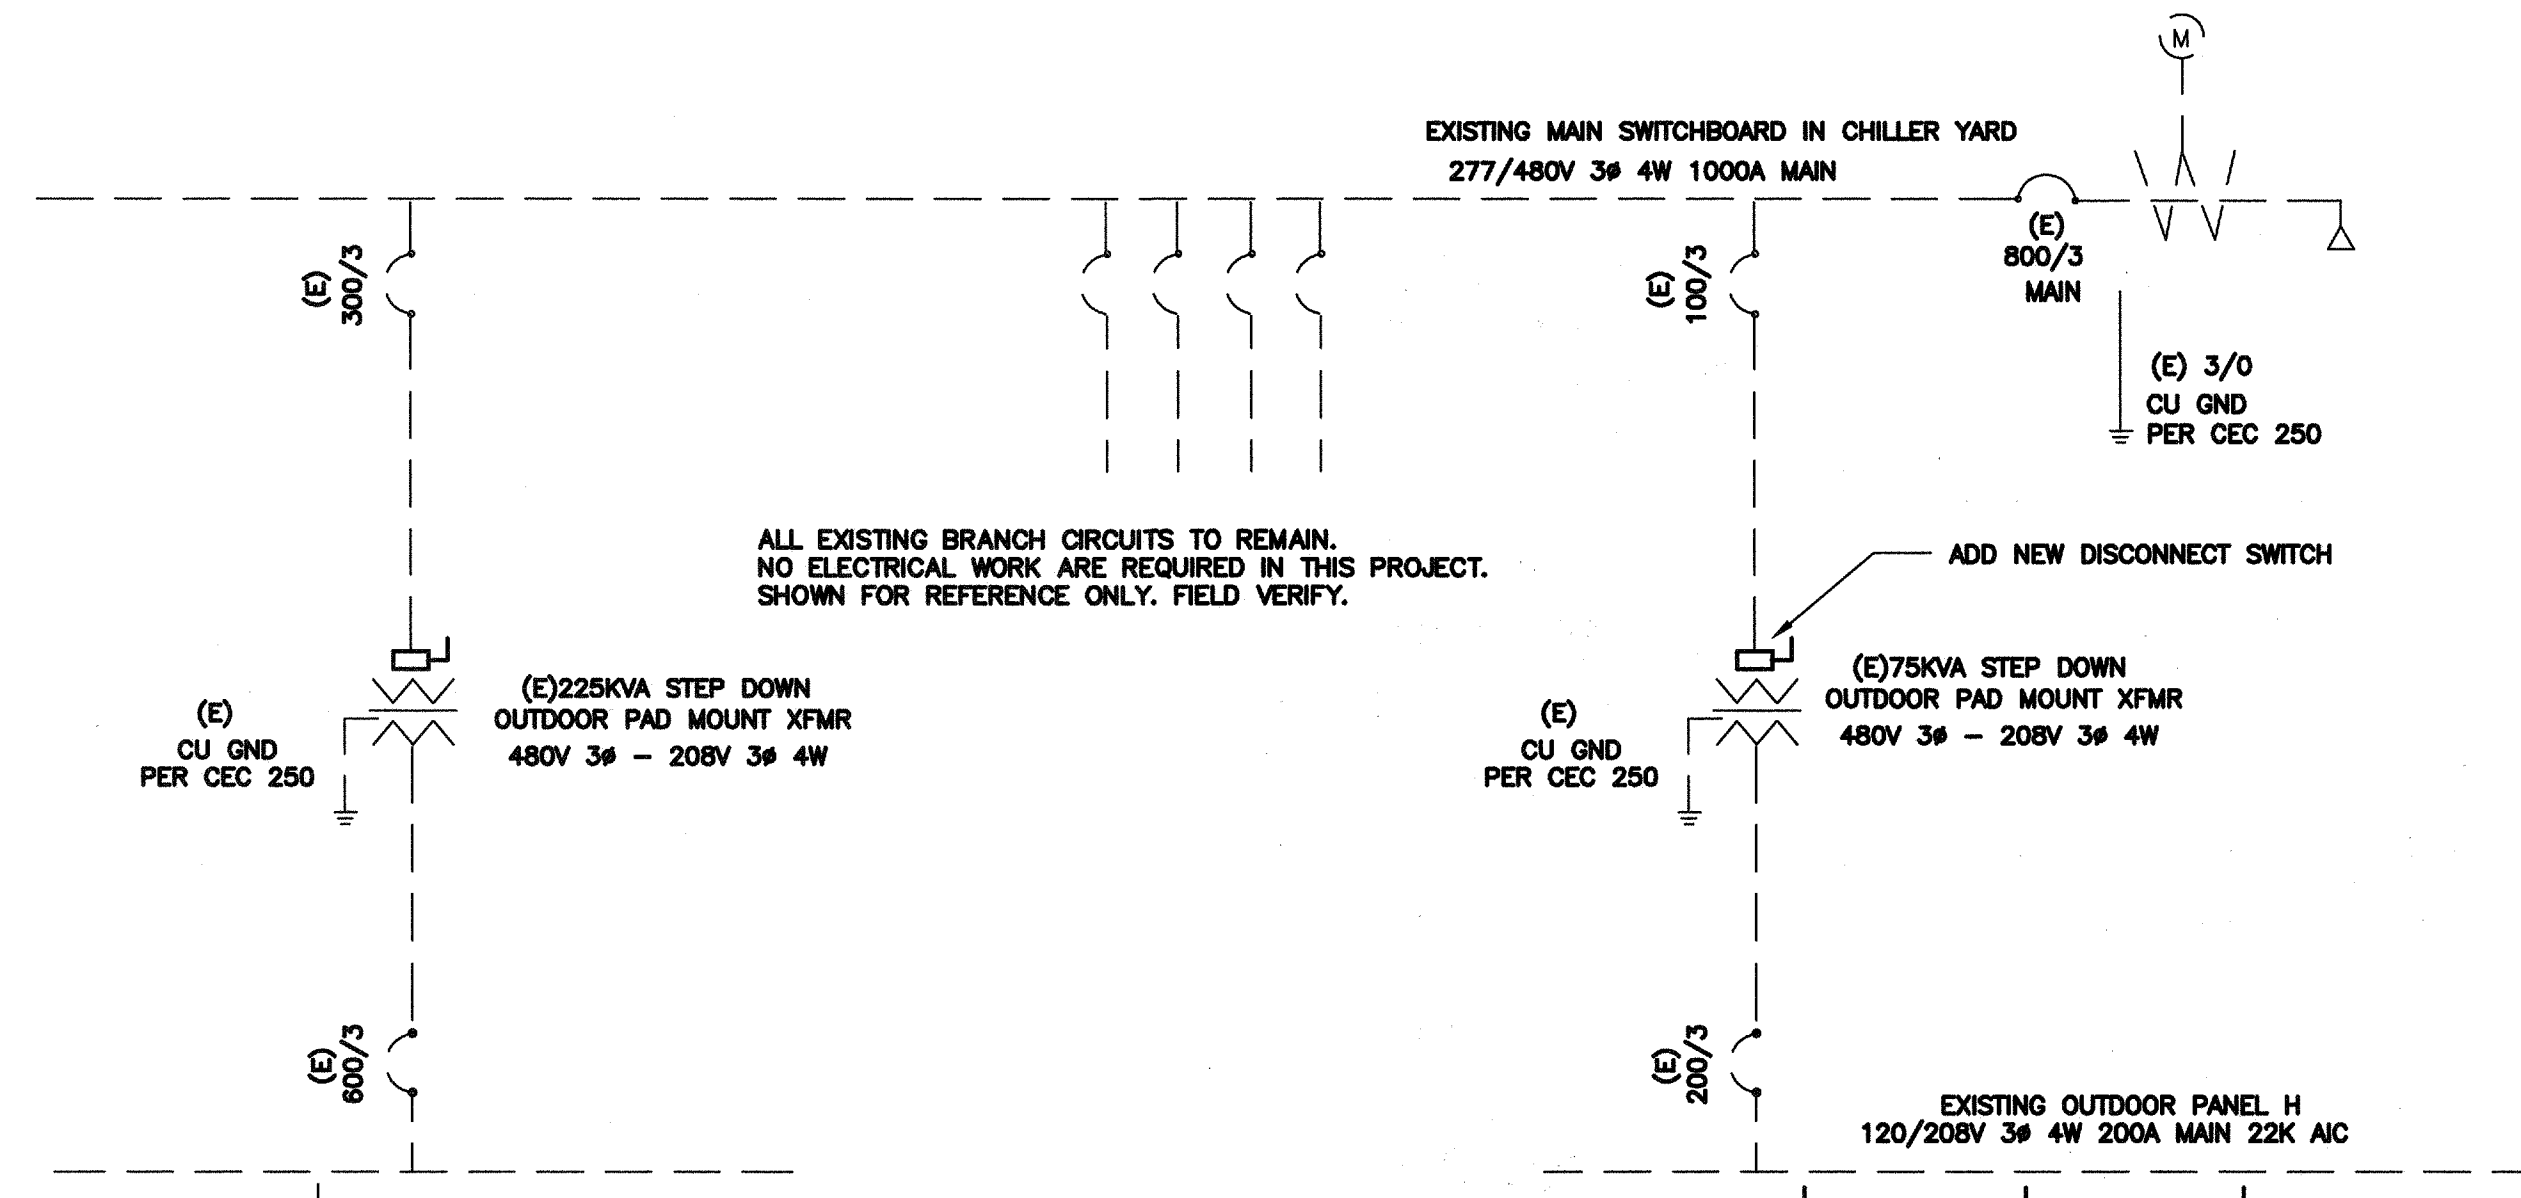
M

EXISTING MAIN SWITCHBOARD IN CHILLER YARD
277/480V 3ø 4W 1000A MAIN

(E) 300/3

(E) 100/3

(E) 800/3 MAIN

(E) 3/0 CU GND PER CEC 250

ALL EXISTING BRANCH CIRCUITS TO REMAIN.
NO ELECTRICAL WORK ARE REQUIRED IN THIS PROJECT.
SHOWN FOR REFERENCE ONLY. FIELD VERIFY.

ADD NEW DISCONNECT SWITCH

(E) CU GND PER CEC 250

(E)225KVA STEP DOWN
OUTDOOR PAD MOUNT XFMR
480V 3ø – 208V 3ø 4W

(E) CU GND PER CEC 250

(E)75KVA STEP DOWN
OUTDOOR PAD MOUNT XFMR
480V 3ø – 208V 3ø 4W

(E) 600/3

(E) 200/3

EXISTING OUTDOOR PANEL H
120/208V 3ø 4W 200A MAIN 22K AIC